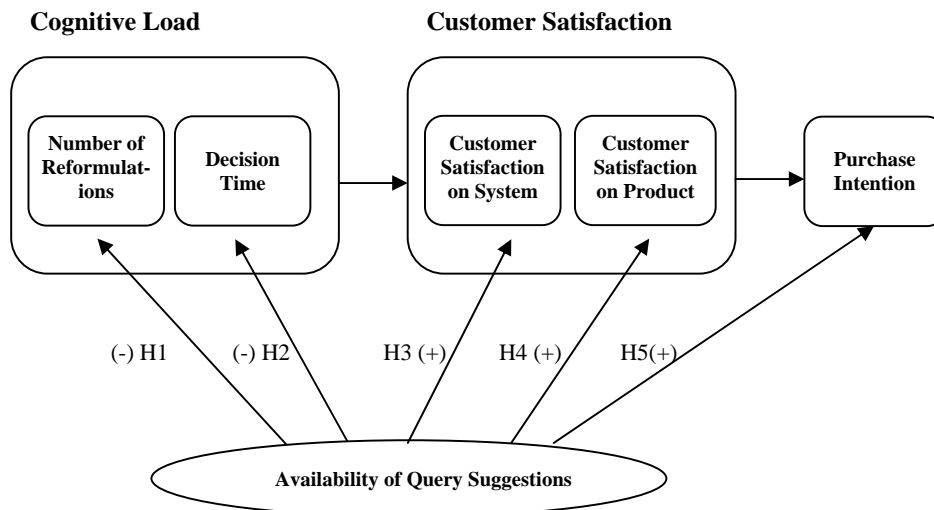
Cognitive Load

Customer Satisfaction

Number of Reformulations

Decision Time

Customer Satisfaction on System

Customer Satisfaction on Product

Purchase Intention

(-) H1

(-) H2

H3 (+)

H4 (+)

H5(+)

Availability of Query Suggestions